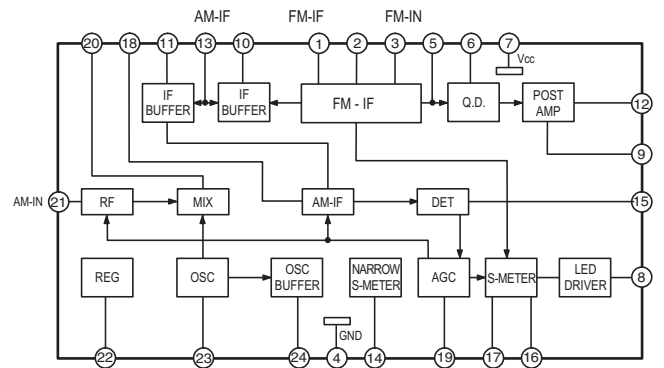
AM-IF
FM-IF
FM-IN

20 18 11 13 10 1 2 3 5 6 7

Vcc

IF BUFFER
IF BUFFER
FM - IF
Q.D.
POST AMP

12

9

AM-IN
21
RF
MIX
AM-IF
DET
15

REG
OSC
OSC BUFFER
NARROW S-METER
AGC
S-METER
LED DRIVER
8

GND

22 23 24 4 14 19 17 16